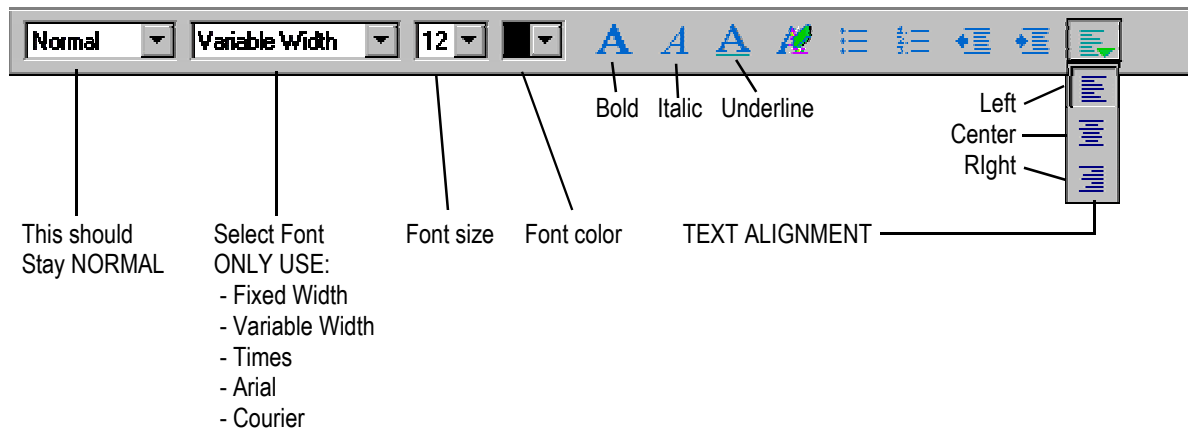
Normal

Variable Width

12

A A A

Bold Italic Underline

Left

Center

RIght

This should Stay NORMAL

Select Font
ONLY USE:
- Fixed Width
- Variable Width
- Times
- Arial
- Courier

Font size

Font color

TEXT ALIGNMENT